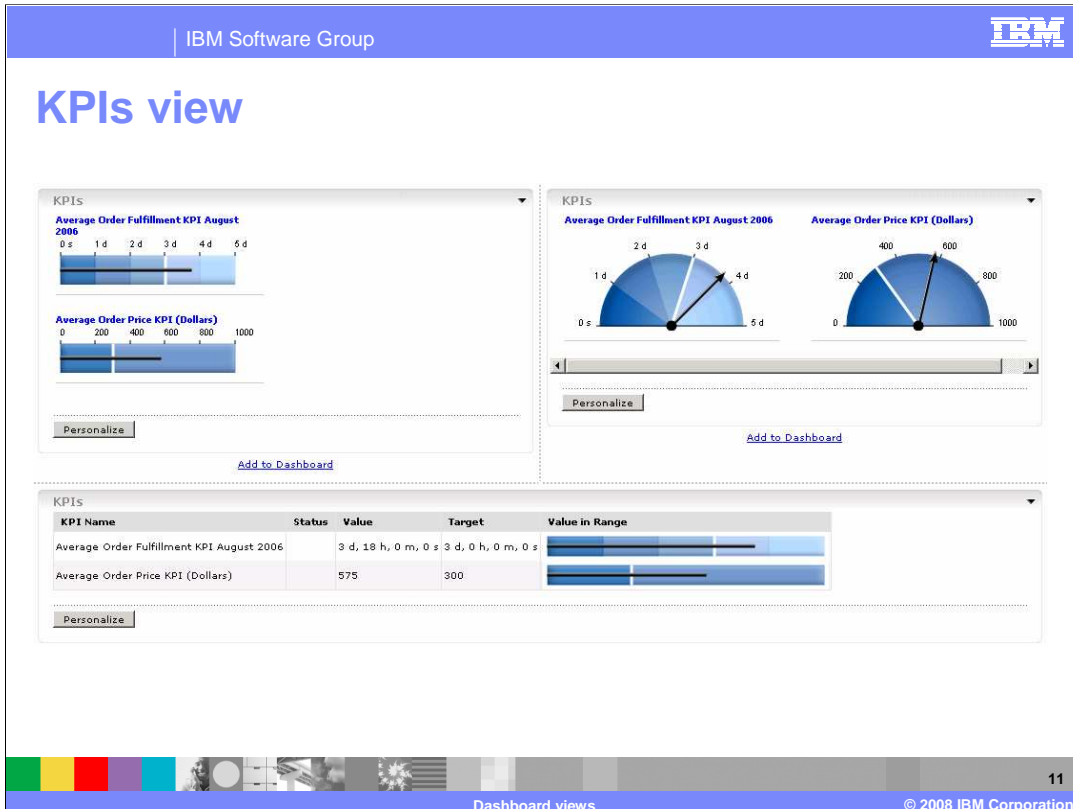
IBM Software Group

IBM

KPIs view

KPIs

Average Order Fulfillment KPI August 2006

0 s 1 d 2 d 3 d 4 d 5 d

Average Order Price KPI (Dollars)

0 200 400 600 800 1000

Personalize

Add to Dashboard

KPIs

Average Order Fulfillment KPI August 2006

0 s 1 d 2 d 3 d 4 d 5 d

Average Order Price KPI (Dollars)

0 200 400 600 800 1000

Personalize

Add to Dashboard

KPIs

| KPI Name | Status | Value | Target | Value in Range |
|---|---|---|---|---|
| Average Order Fulfillment KPI August 2006 | | 3 d, 18 h, 0 m, 0 s | 3 d, 0 h, 0 m, 0 s | |
| Average Order Price KPI (Dollars) | | 575 | 300 | |

Personalize

11

Dashboard views

© 2008 IBM Corporation